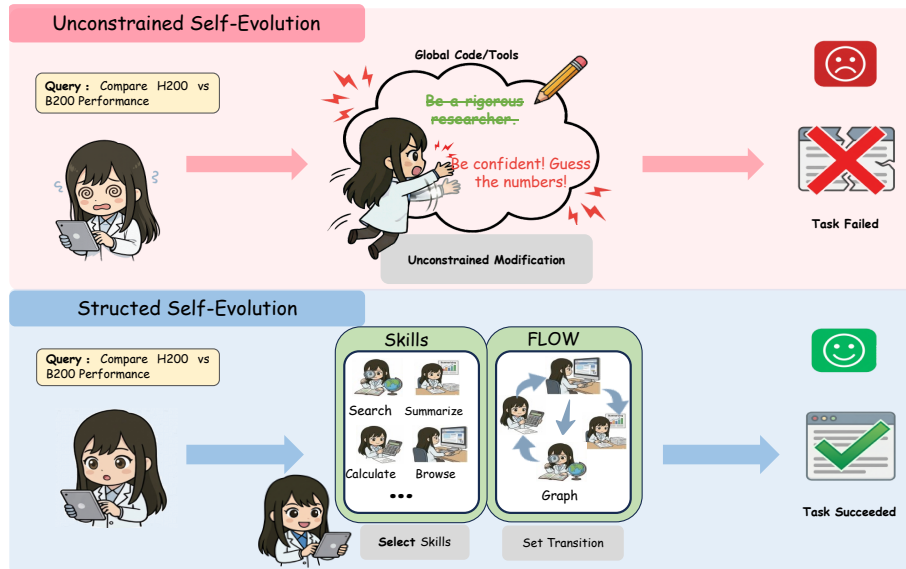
Unconstrained Self-Evolution

Query : Compare H200 vs B200 Performance

Global Code/Tools

~~Be a rigorous researcher.~~

Be confident! Guess the numbers!

Unconstrained Modification

Task Failed

Structed Self-Evolution

Query : Compare H200 vs B200 Performance

Skills

Search Summarize

Calculate Browse

...

FLOW

Graph

Select Skills

Set Transition

Task Succeeded